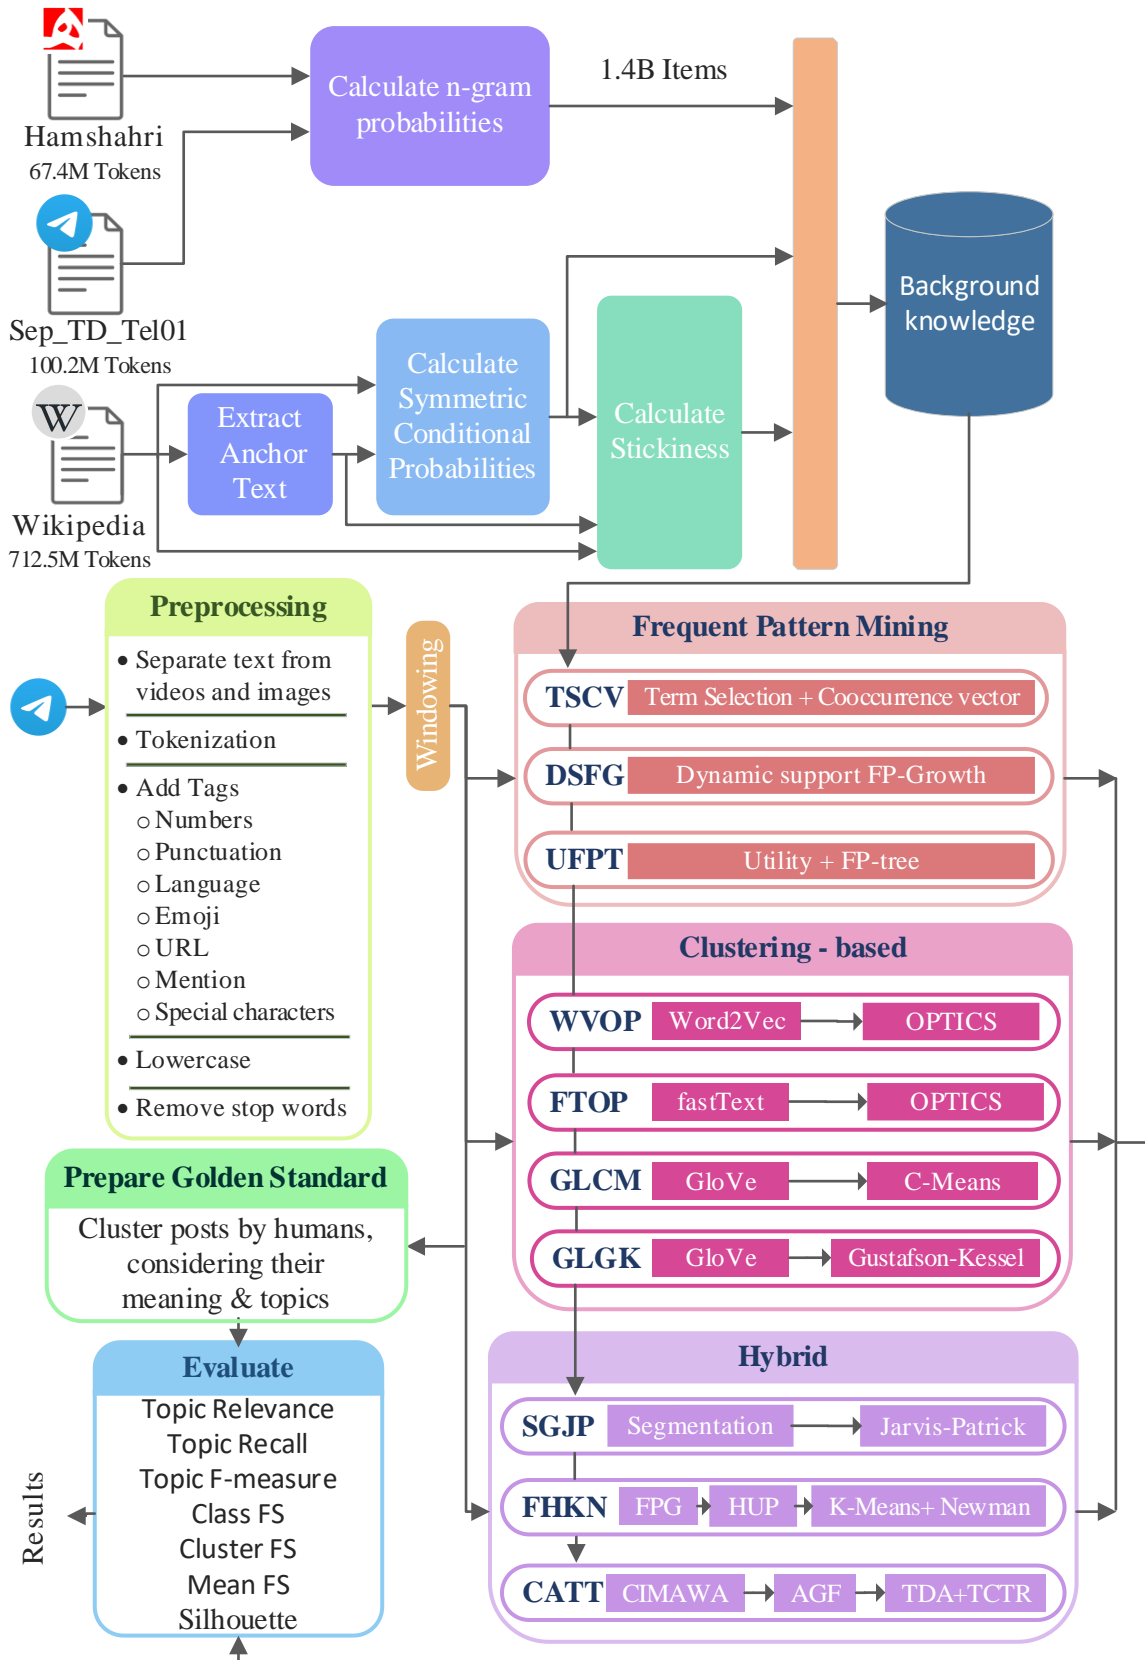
Hamshahri
67.4M Tokens

Sep_TD_Tel01
100.2M Tokens

Wikipedia
712.5M Tokens

Calculate n-gram probabilities

1.4B Items

Extract Anchor Text

Calculate Symmetric Conditional Probabilities

Calculate Stickiness

Background knowledge

Preprocessing
• Separate text from videos and images
• Tokenization
• Add Tags
○ Numbers
○ Punctuation
○ Language
○ Emoji
○ URL
○ Mention
○ Special characters
• Lowercase
• Remove stop words

Windowing

Frequent Pattern Mining
TSCV Term Selection + Cooccurence vector
DSFG Dynamic support FP-Growth
UFPT Utility + FP-tree

Clustering - based
WVOP Word2Vec OPTICS
FTOP fastText OPTICS
GLCM GloVe C-Means
GLGK GloVe Gustafson-Kessel

Hybrid
SGJP Segmentation Jarvis-Patrick
FHKN FPG HUP K-Means+ Newman
CATT CIMAWA AGF TDA+TCTR

Prepare Golden Standard
Cluster posts by humans, considering their meaning & topics

Evaluate
Topic Relevance
Topic Recall
Topic F-measure
Class FS
Cluster FS
Mean FS
Silhouette

Results